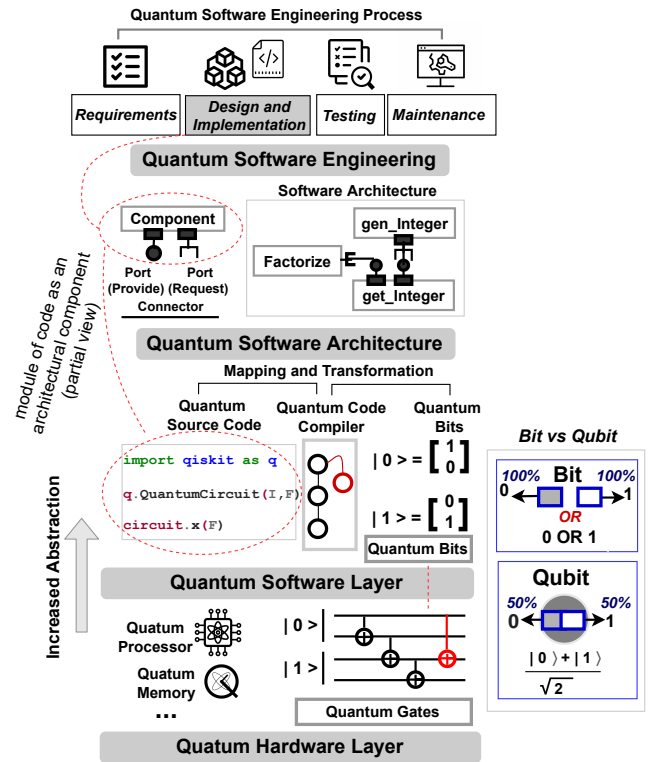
Quantum Software Engineering Process

Requirements

Design and Implementation

Testing

Maintenance

Quantum Software Engineering

Component

Port (Provide)

Port (Request)

Connector

Software Architecture

gen_Integer

Factorize

get_Integer

module of code as an architectural component (partial view)

Quantum Software Architecture

Mapping and Transformation

Quantum Source Code

Quantum Code Compiler

Quantum Bits

import qiskit as q

q.QuantumCircuit(I,F)

circuit.x(F)

$|0> = \begin{bmatrix} 1 \\ 0 \end{bmatrix}$

$|1> = \begin{bmatrix} 0 \\ 1 \end{bmatrix}$

Quantum Bits

Bit vs Qubit

100% Bit 100%

0 1

OR

0 OR 1

Qubit

50% 50%

0 1

$\frac{|0\rangle + |1\rangle}{\sqrt{2}}$

Increased Abstraction

Quantum Software Layer

Quatum Processor

Quatum Memory

...

$|0>$

$|1>$

Quantum Gates

Quatum Hardware Layer